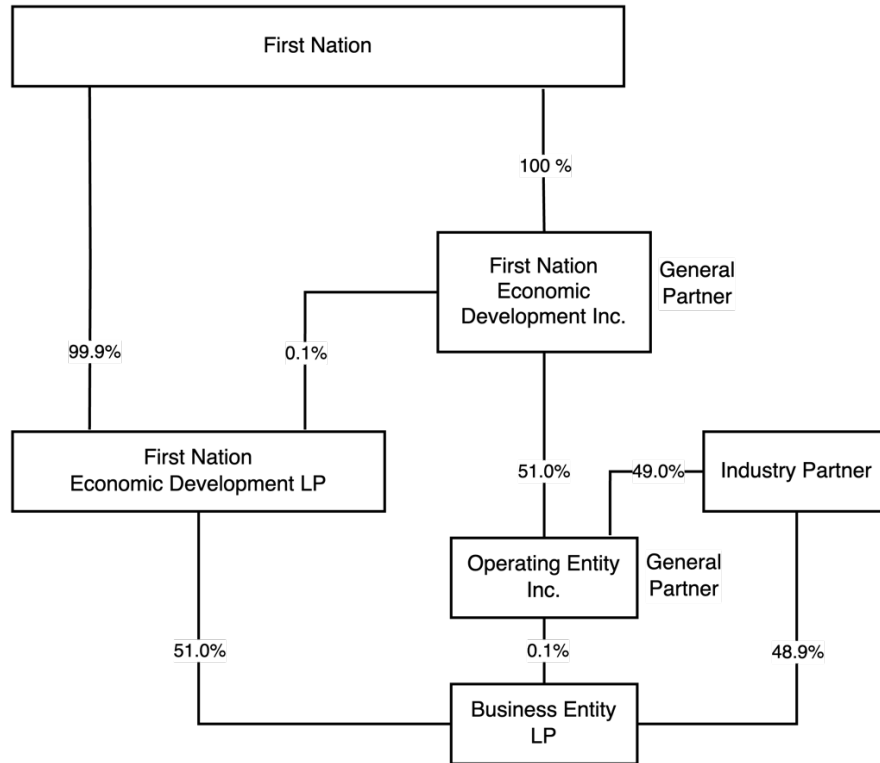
First Nation

100 %

First Nation Economic Development Inc.

General Partner

99.9%

0.1%

First Nation Economic Development LP

51.0%

49.0%

Industry Partner

Operating Entity Inc.

General Partner

51.0%

0.1%

48.9%

Business Entity LP